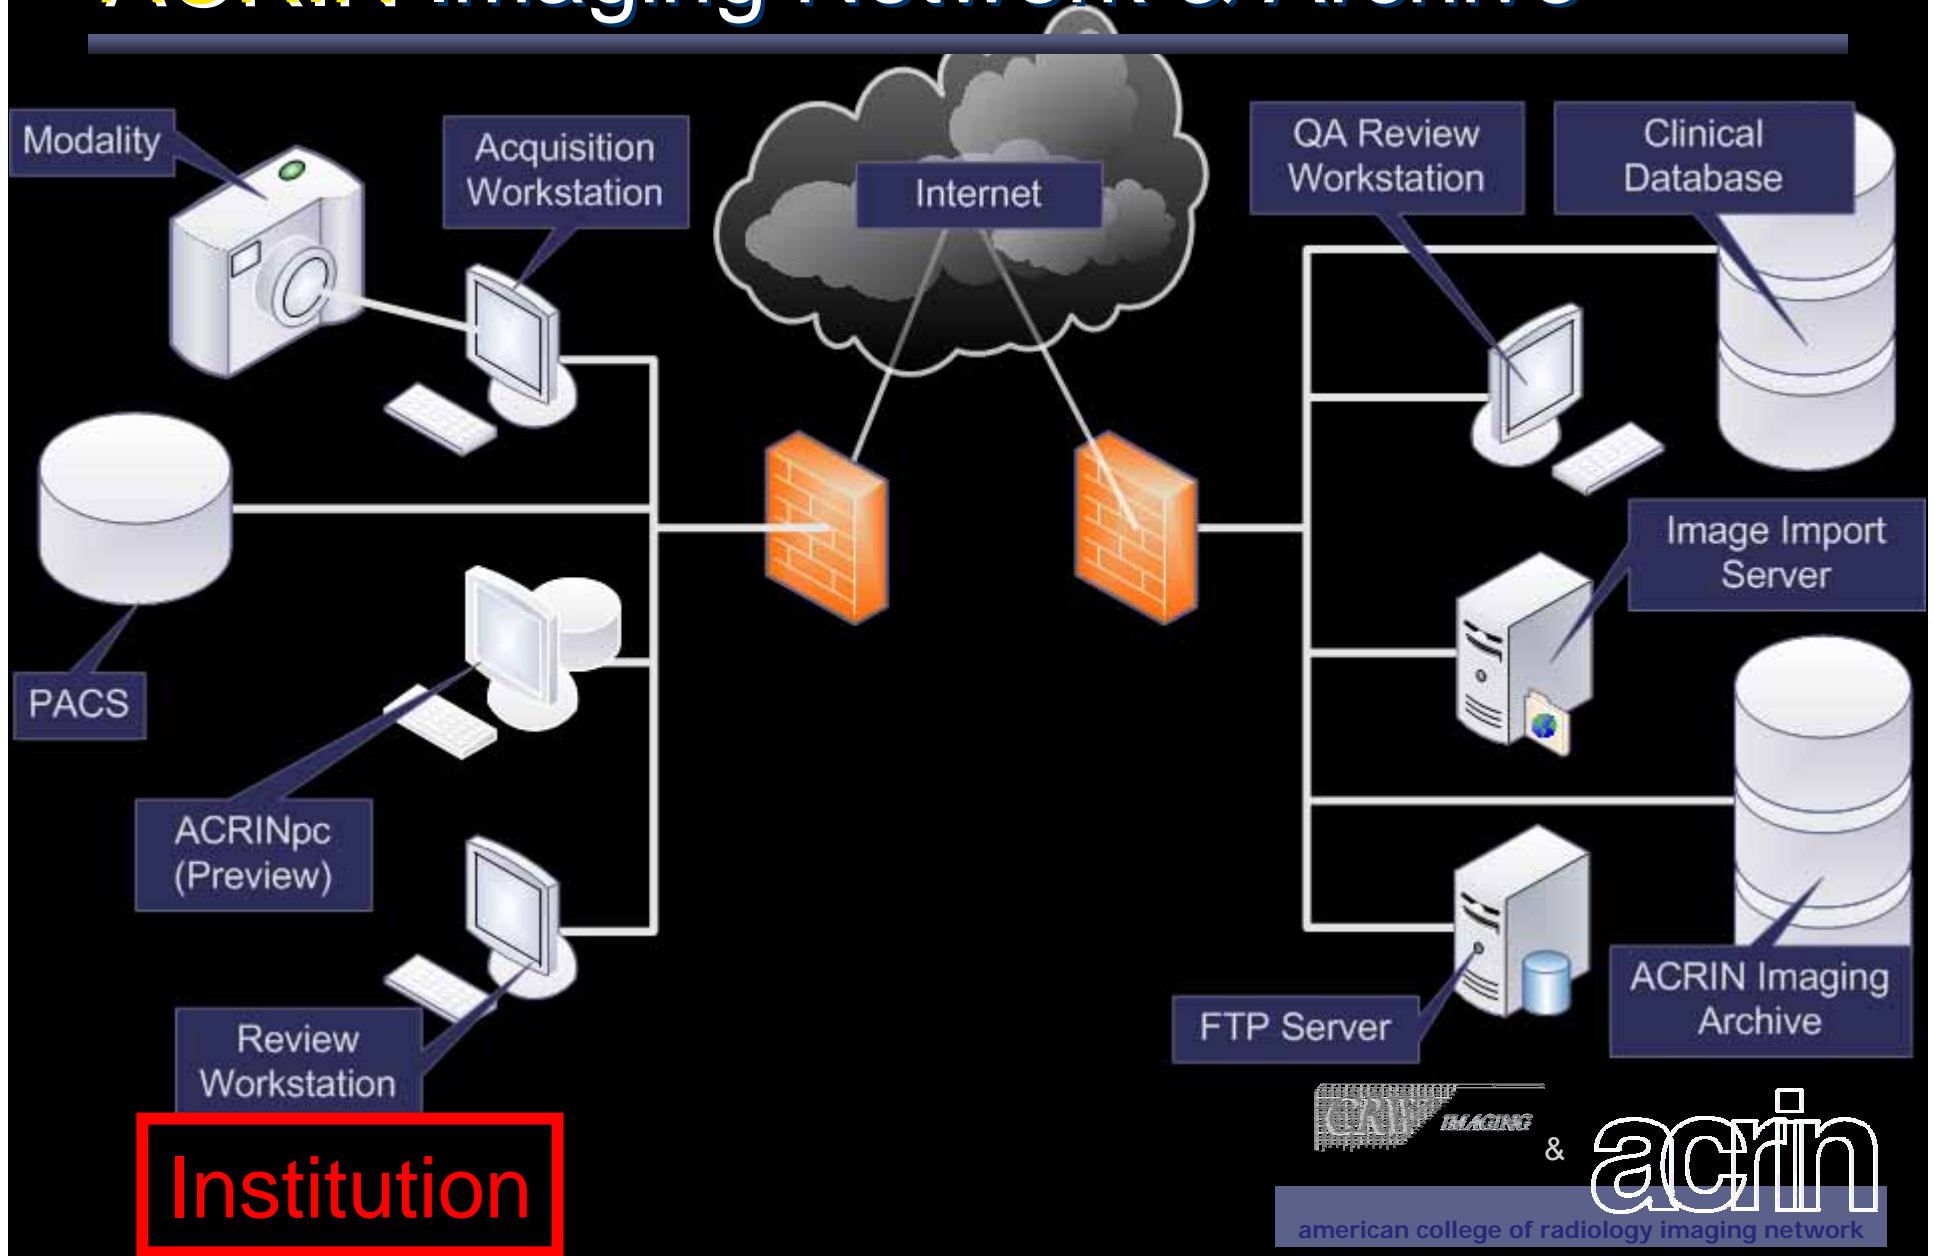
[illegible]

Modality

Acquisition Workstation

Internet

QA Review Workstation

Clinical Database

PACS

Image Import Server

ACRINpc (Preview)

Review Workstation

FTP Server

ACRIN Imaging Archive

Institution

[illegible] IMAGING

&

acrin

american college of radiology imaging network